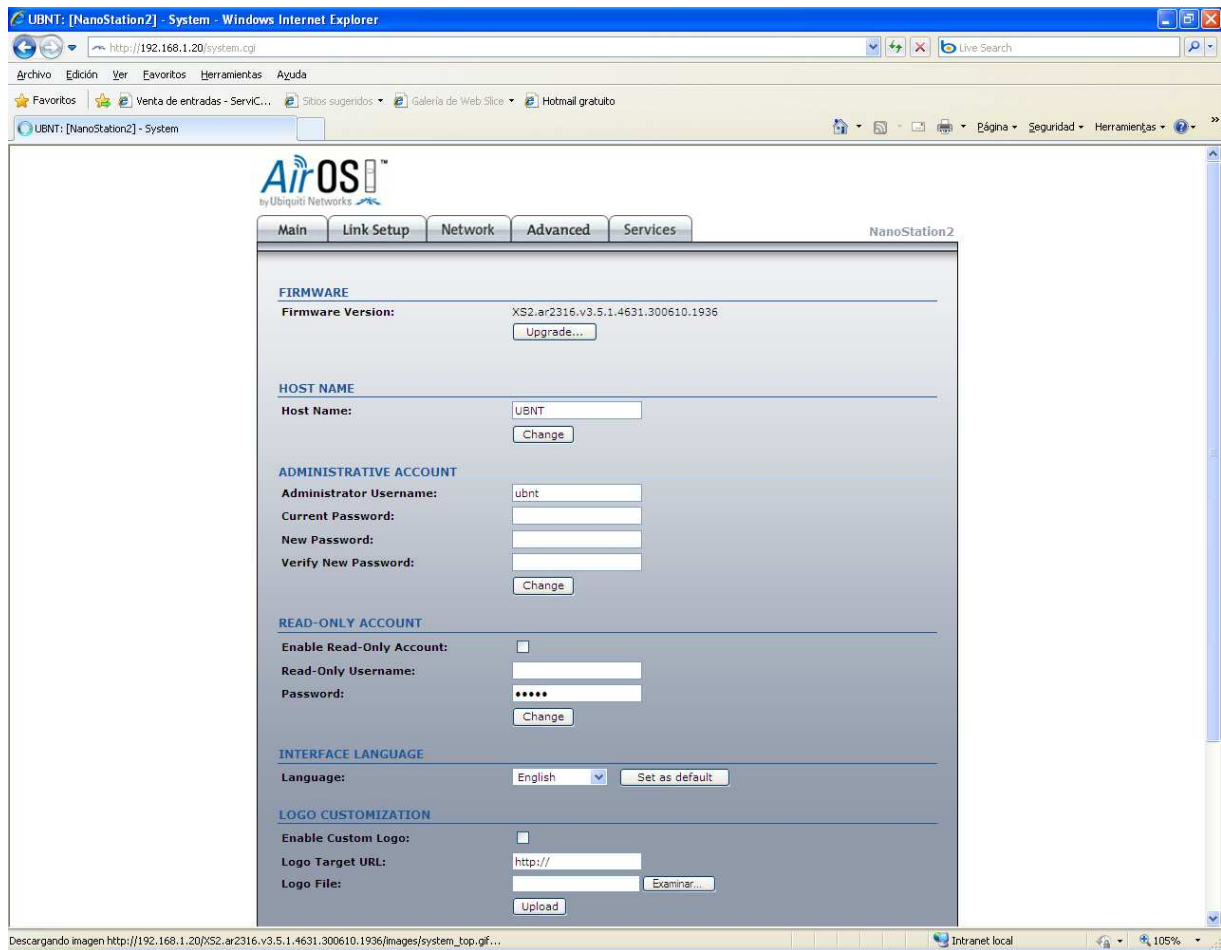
UBNT: [NanoStation2] - System - Windows Internet Explorer

http://192.168.1.20/system.cgi

Live Search

Archivo Edición Ver Favoritos Herramientas Ayuda

Favoritos Venta de entradas - ServiC... Sitios sugeridos Galería de Web Slice Hotmail gratuito

UBNT: [NanoStation2] - System

Página Seguridad Herramientas

AirOS™
by Ubiquiti Networks

Main | Link Setup | Network | Advanced | Services

NanoStation2

FIRMWARE

Firmware Version: XS2.ar2316.v3.5.1.4631.300610.1936

Upgrade...

HOST NAME

Host Name: UBNT

Change

ADMINISTRATIVE ACCOUNT

Administrator Username: ubnt

Current Password:

New Password:

Verify New Password:

Change

READ-ONLY ACCOUNT

Enable Read-Only Account:

Read-Only Username:

Password: •••••

Change

INTERFACE LANGUAGE

Language: English Set as default

LOGO CUSTOMIZATION

Enable Custom Logo:

Logo Target URL: http://

Logo File: Examinar...

Upload

Descargando imagen http://192.168.1.20/XS2.ar2316.v3.5.1.4631.300610.1936/images/system_top.gif...

Intranet local 105%